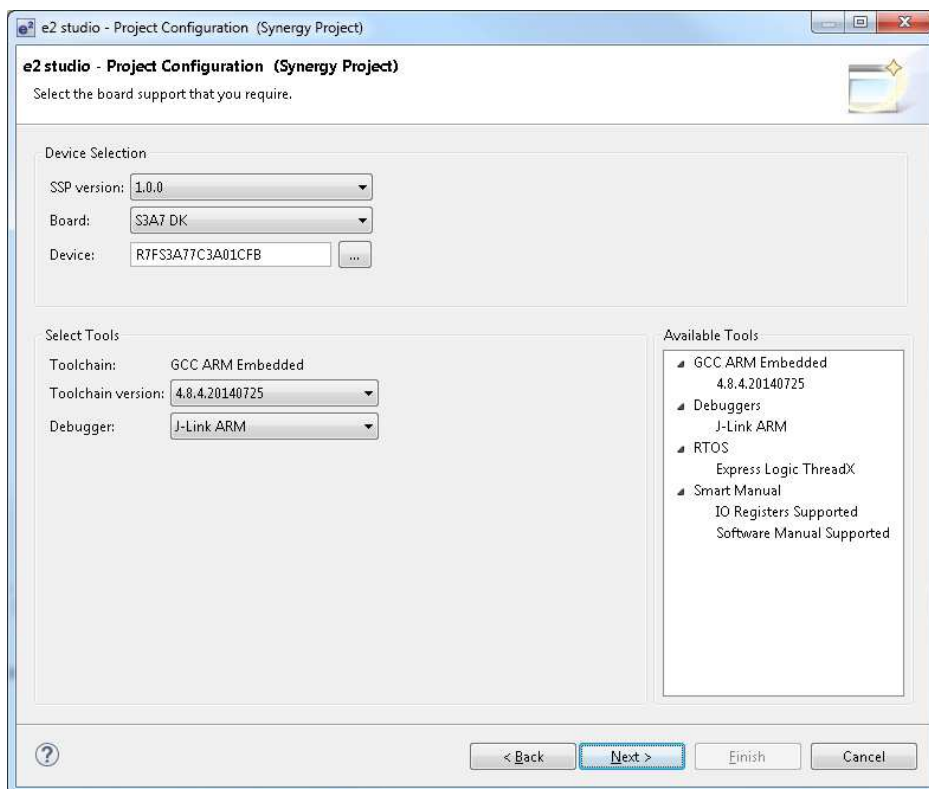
e2 studio - Project Configuration (Synergy Project)

e2 studio - Project Configuration (Synergy Project)
Select the board support that you require.

Device Selection
SSP version: 1.0.0
Board: S3A7 DK
Device: R7FS3A77C3A01CFB ...

Select Tools
Toolchain: GCC ARM Embedded
Toolchain version: 4.8.4.20140725
Debugger: J-Link ARM

Available Tools
GCC ARM Embedded
4.8.4.20140725
Debuggers
J-Link ARM
RTOS
Express Logic ThreadX
Smart Manual
IO Registers Supported
Software Manual Supported

?
< Back
Next >
Finish
Cancel